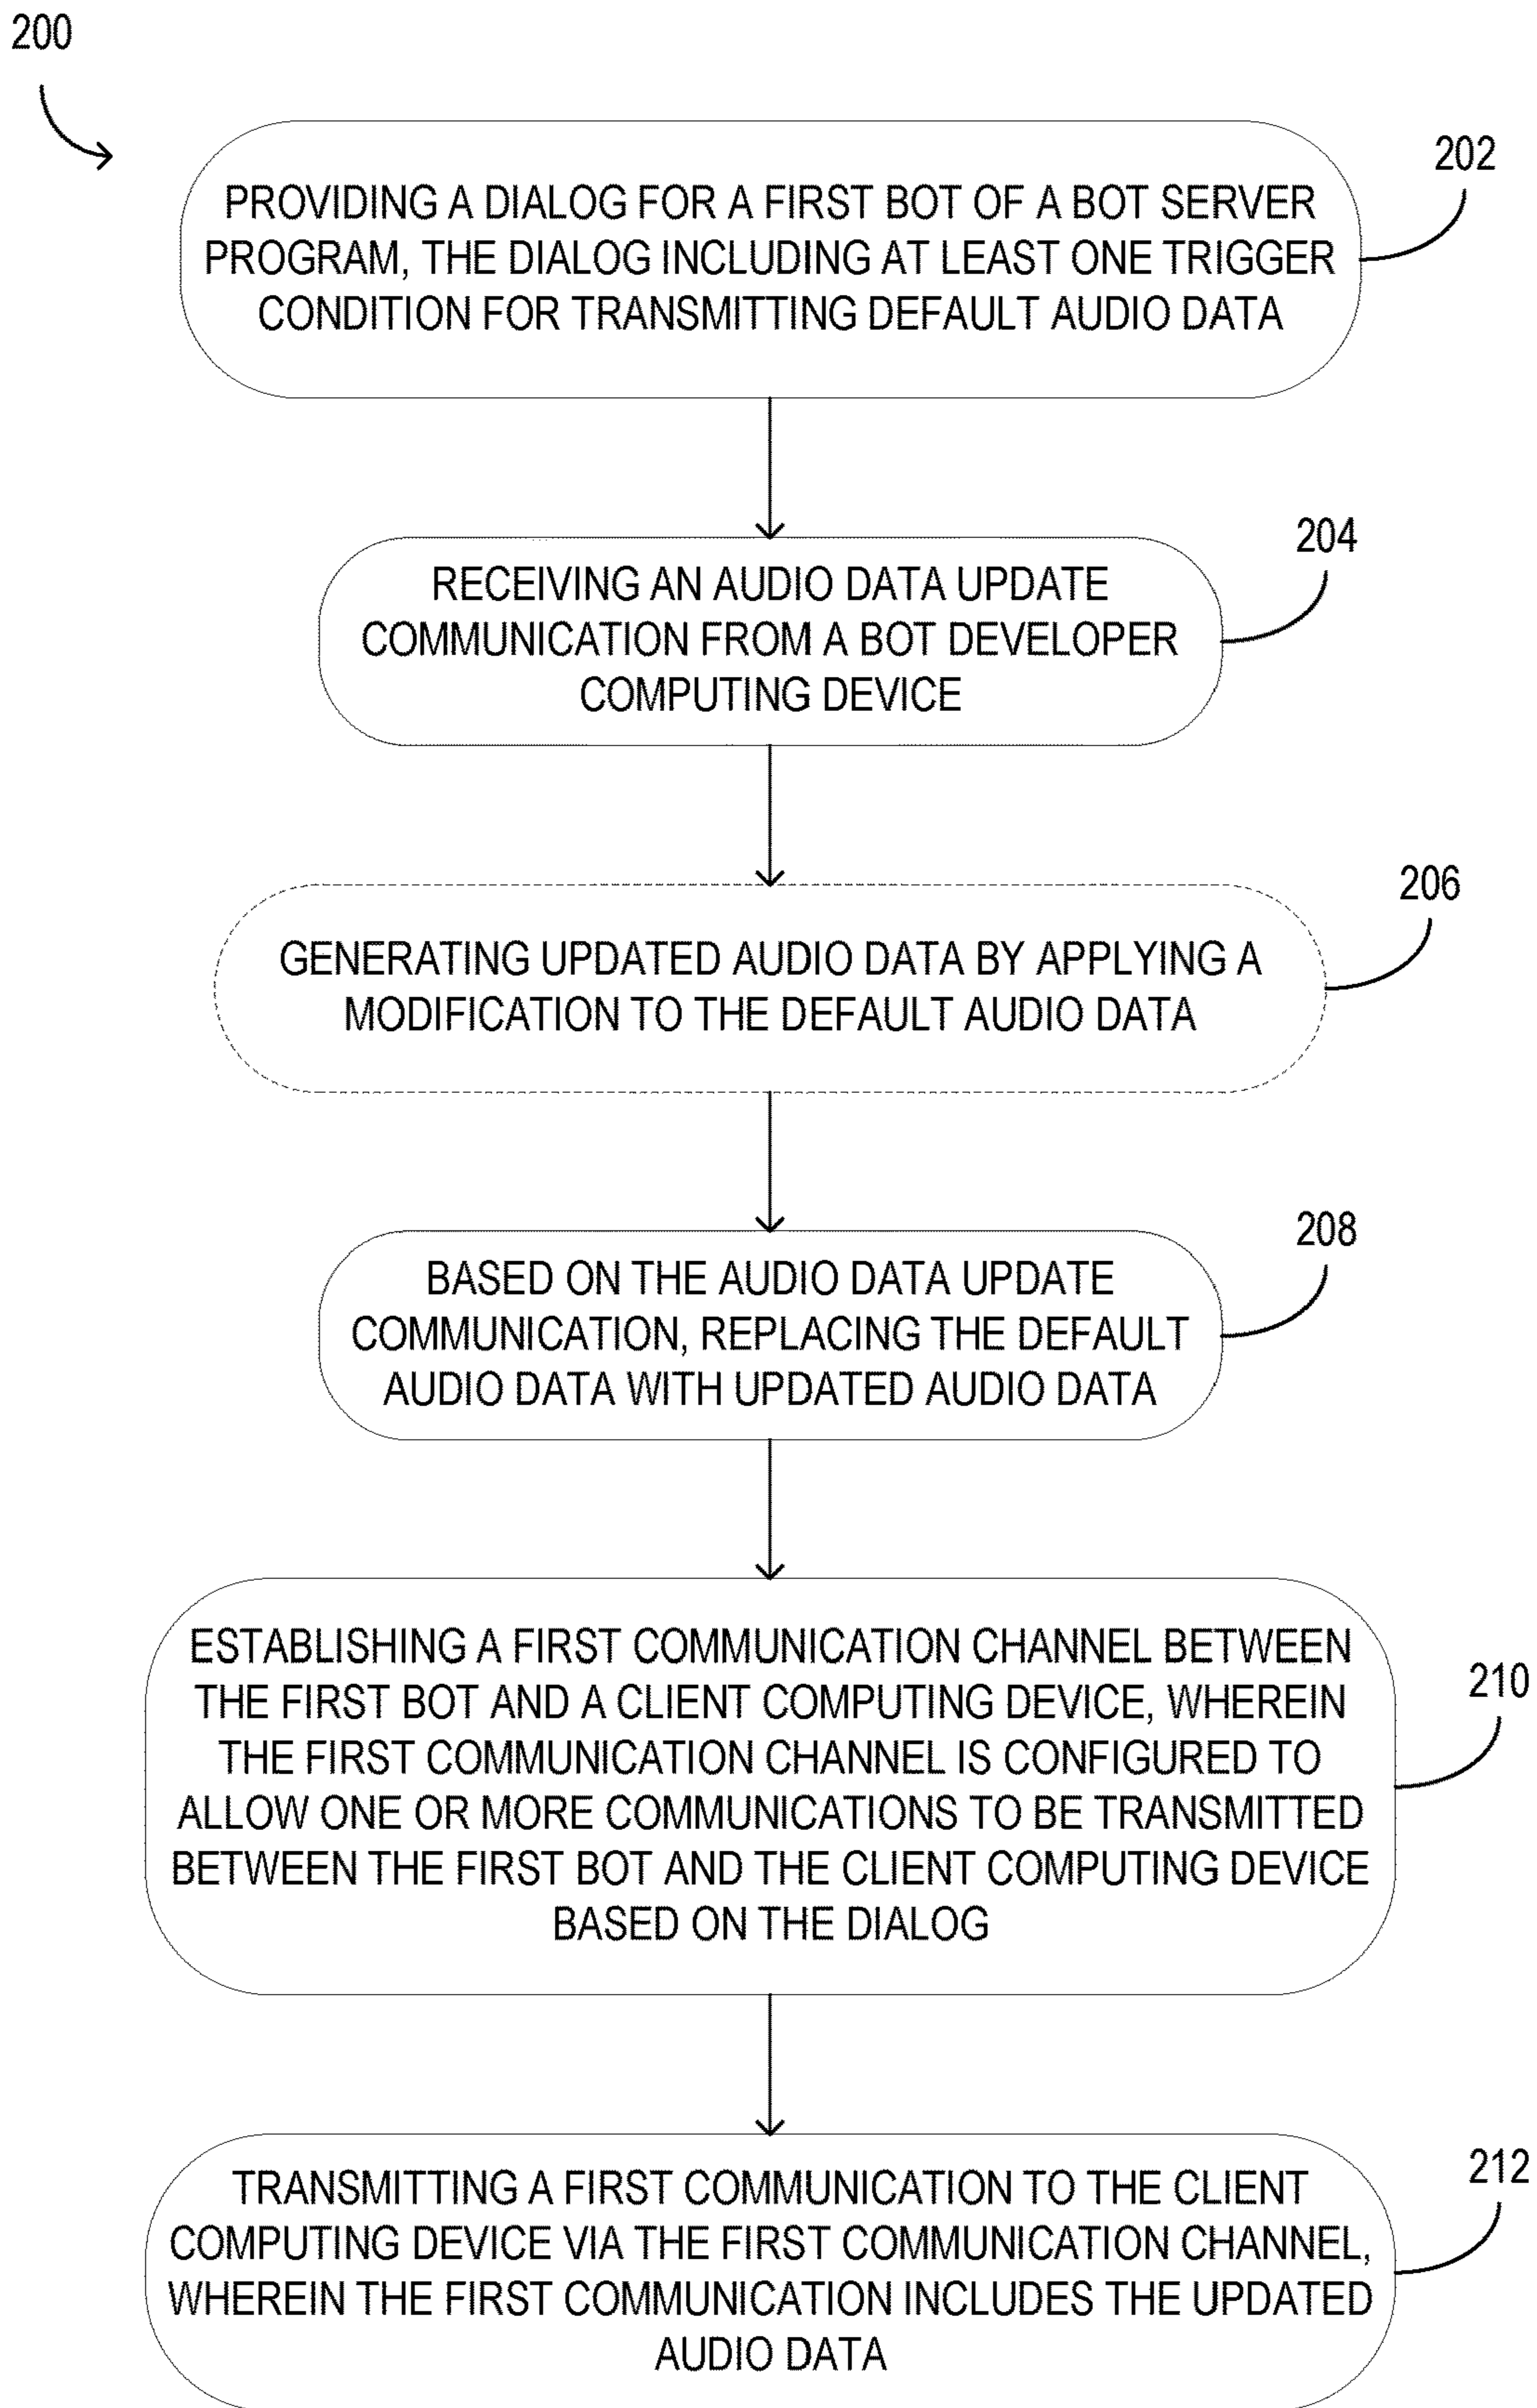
200

PROVIDING A DIALOG FOR A FIRST BOT OF A BOT SERVER PROGRAM, THE DIALOG INCLUDING AT LEAST ONE TRIGGER CONDITION FOR TRANSMITTING DEFAULT AUDIO DATA

202

RECEIVING AN AUDIO DATA UPDATE COMMUNICATION FROM A BOT DEVELOPER COMPUTING DEVICE

204

GENERATING UPDATED AUDIO DATA BY APPLYING A MODIFICATION TO THE DEFAULT AUDIO DATA

206

BASED ON THE AUDIO DATA UPDATE COMMUNICATION, REPLACING THE DEFAULT AUDIO DATA WITH UPDATED AUDIO DATA

208

ESTABLISHING A FIRST COMMUNICATION CHANNEL BETWEEN THE FIRST BOT AND A CLIENT COMPUTING DEVICE, WHEREIN THE FIRST COMMUNICATION CHANNEL IS CONFIGURED TO ALLOW ONE OR MORE COMMUNICATIONS TO BE TRANSMITTED BETWEEN THE FIRST BOT AND THE CLIENT COMPUTING DEVICE BASED ON THE DIALOG

210

TRANSMITTING A FIRST COMMUNICATION TO THE CLIENT COMPUTING DEVICE VIA THE FIRST COMMUNICATION CHANNEL, WHEREIN THE FIRST COMMUNICATION INCLUDES THE UPDATED AUDIO DATA

212